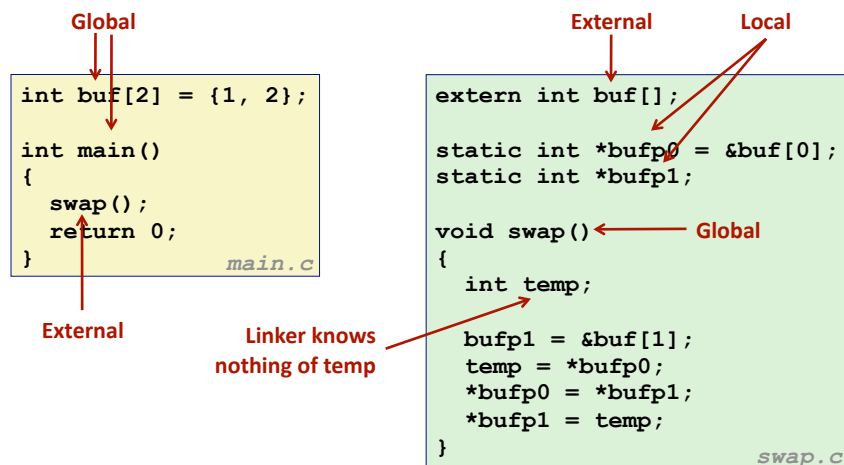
Global

int buf[2] = {1, 2};

int main()
{
  swap();
  return 0;
}
main.c

External

External

Local

extern int buf[];

static int *bufp0 = &buf[0];
static int *bufp1;

void swap()

Global

{
  int temp;

Linker knows nothing of temp

  bufp1 = &buf[1];
  temp = *bufp0;
  *bufp0 = *bufp1;
  *bufp1 = temp;
}
swap.c